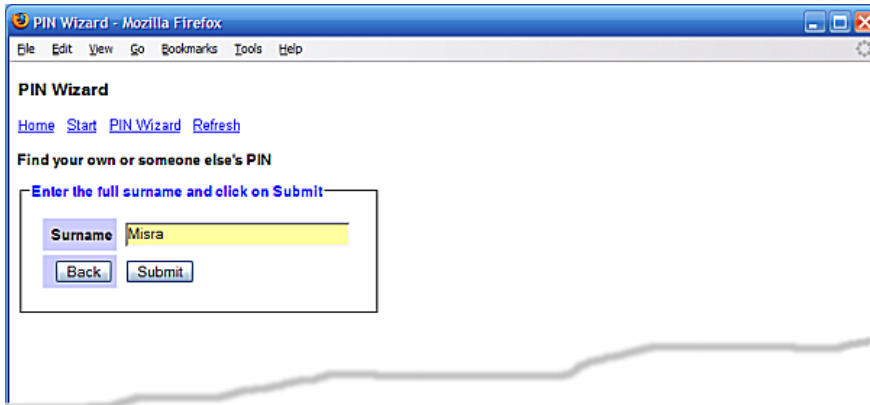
PIN Wizard - Mozilla Firefox

File Edit View Go Bookmarks Tools Help

PIN Wizard

Home Start PIN Wizard Refresh

Find your own or someone else's PIN

Enter the full surname and click on Submit

| Surname | Misra |
|---|---|
| Back | Submit |